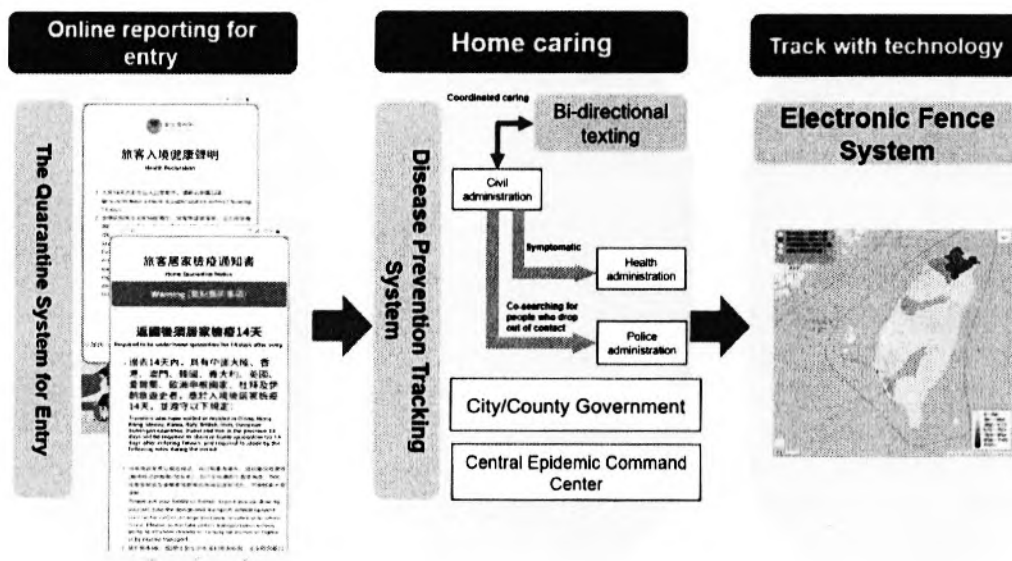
Online reporting for entry

Home caring

Track with technology

The Quarantine System for Entry

旅客入境健康聲明
Health Declaration

旅客居家檢疫通知書
Home Quarantine Notice

Warning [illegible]

返國後須居家檢疫14天

Required to be under home quarantine for 14 days after entry

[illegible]

Disease Prevention Tracking System

Coordinated caring

Bi-directional texting

Civil administration

Symptomatic

Health administration

Co-searching for people who drop out of contact

Police administration

City/County Government

Central Epidemic Command Center

Electronic Fence System